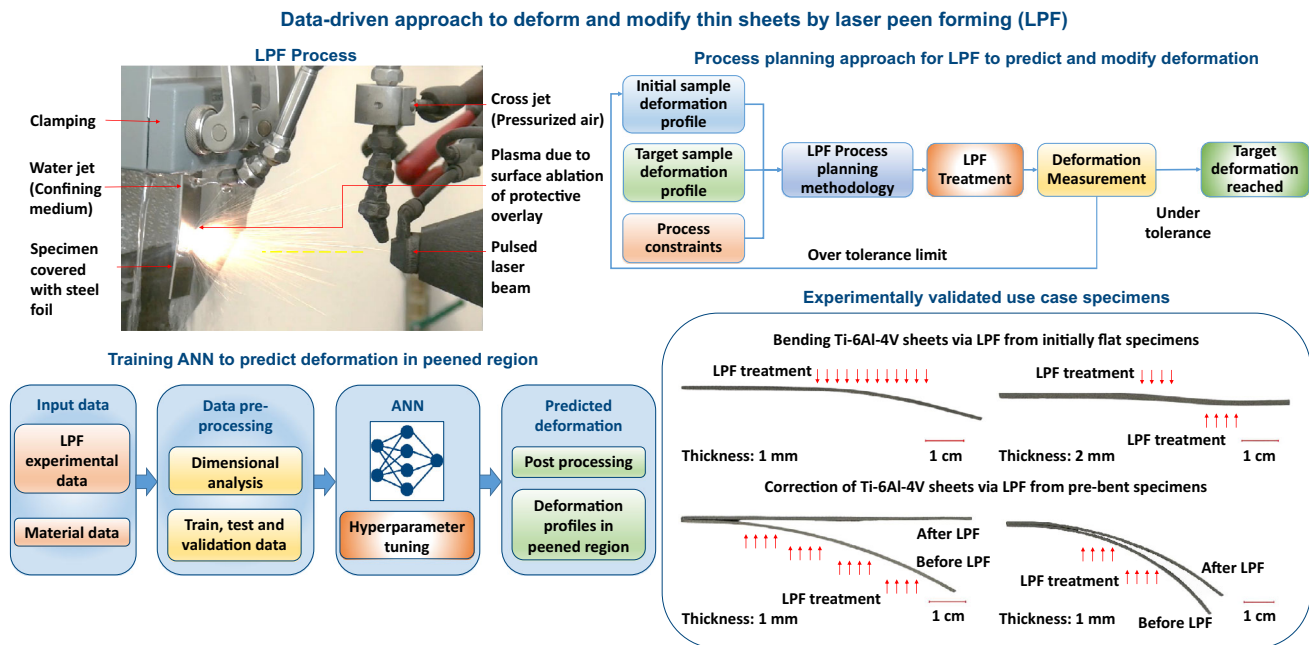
Data-driven approach to deform and modify thin sheets by laser peen forming (LPF)

LPF Process

Clamping

Water jet (Confining medium)

Specimen covered with steel foil

Cross jet (Pressurized air)

Plasma due to surface ablation of protective overlay

Pulsed laser beam

Process planning approach for LPF to predict and modify deformation

Initial sample deformation profile

Target sample deformation profile

Process constraints

LPF Process planning methodology

LPF Treatment

Deformation Measurement

Target deformation reached

Under tolerance

Over tolerance limit

Experimentally validated use case specimens

Bending Ti-6Al-4V sheets via LPF from initially flat specimens

LPF treatment

Thickness: 1 mm

1 cm

LPF treatment

LPF treatment

Thickness: 2 mm

1 cm

Correction of Ti-6Al-4V sheets via LPF from pre-bent specimens

After LPF

Before LPF

LPF treatment

Thickness: 1 mm

1 cm

After LPF

LPF treatment

Thickness: 1 mm

Before LPF

1 cm

Training ANN to predict deformation in peened region

Input data

LPF experimental data

Material data

Data pre-processing

Dimensional analysis

Train, test and validation data

ANN

Hyperparameter tuning

Predicted deformation

Post processing

Deformation profiles in peened region